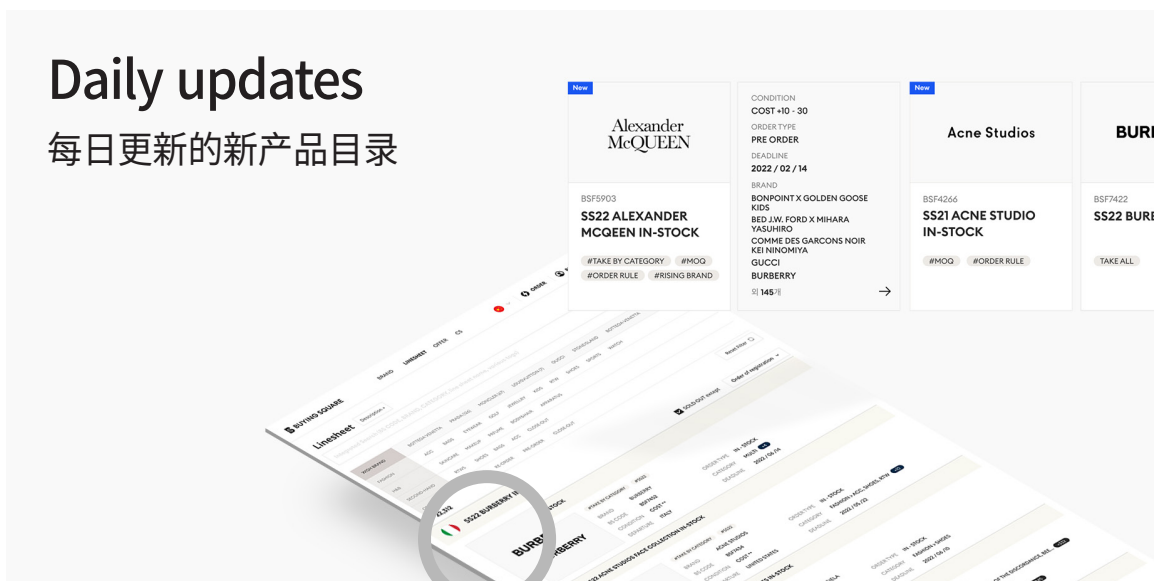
Daily updates
每日更新的新产品目录

New

Alexander McQUEEN

BSF5903
SS22 ALEXANDER MCQUEEN IN-STOCK

#TAKE BY CATEGORY #MOQ
#ORDER RULE #RISING BRAND

CONDITION
COST +10 - 30
ORDER TYPE
PRE ORDER
DEADLINE
2022 / 02 / 14
BRAND
BONPOINT X GOLDEN GOOSE KIDS
BED J.W. FORD X MIHARA YASUHIRO
COMME DES GARCONS NOIR KEI NINOMIYA
GUCCI
BURBERRY
외 145개

New

Acne Studios

BSF4266
SS21 ACNE STUDIO IN-STOCK

#MOQ #ORDER RULE

BURI

BSF7422
SS22 BURI

TAKE ALL

BUYING SQUARE
Linesheet
BRAND LINESHEET OFFER CS
SS22 BURBERRY IN-STOCK
BURBERRY
SS22 ACNE STUDIOS FACE COLLECTION IN-STOCK
SOLD OUT
Order of registration
IN-STOCK